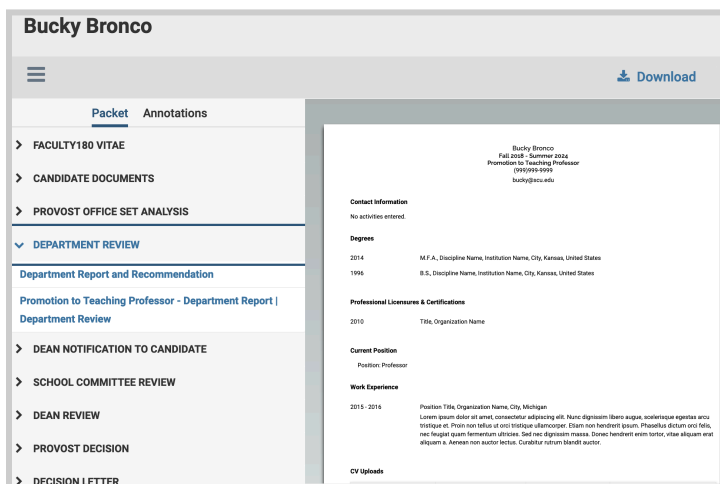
Bucky Bronco

Download

Packet Annotations

FACULTY180 VITAE

CANDIDATE DOCUMENTS

PROVOST OFFICE SET ANALYSIS

DEPARTMENT REVIEW

Department Report and Recommendation

Promotion to Teaching Professor - Department Report | Department Review

DEAN NOTIFICATION TO CANDIDATE

SCHOOL COMMITTEE REVIEW

DEAN REVIEW

PROVOST DECISION

DECISION LETTER

Bucky Bronco
Fall 2018 - Summer 2024
Promotion to Teaching Professor
(999)999-9999
bucky@scu.edu

Contact Information

No activities entered.

Degrees

2014 M.F.A., Discipline Name, Institution Name, City, Kansas, United States

1996 B.S., Discipline Name, Institution Name, City, Kansas, United States

Professional Licensures & Certifications

2010 Title, Organization Name

Current Position

Position: Professor

Work Experience

2015 - 2016 Position Title, Organization Name, City, Michigan
Lorem ipsum dolor sit amet, consectetur adipiscing elit. Nunc dignissim libero augue, scelerisque egestas arcu tristique et. Proin non tellus ut orci tristique ullamcorper. Etiam non hendrerit ipsum. Phasellus dictum orci felis, nec feugiat quam fermentum ultricies. Sed nec dignissim massa. Donec hendrerit enim tortor, vitae aliquam erat aliquam a. Aenean non auctor lectus. Curabitur rutrum blandit auctor.

CV Uploads